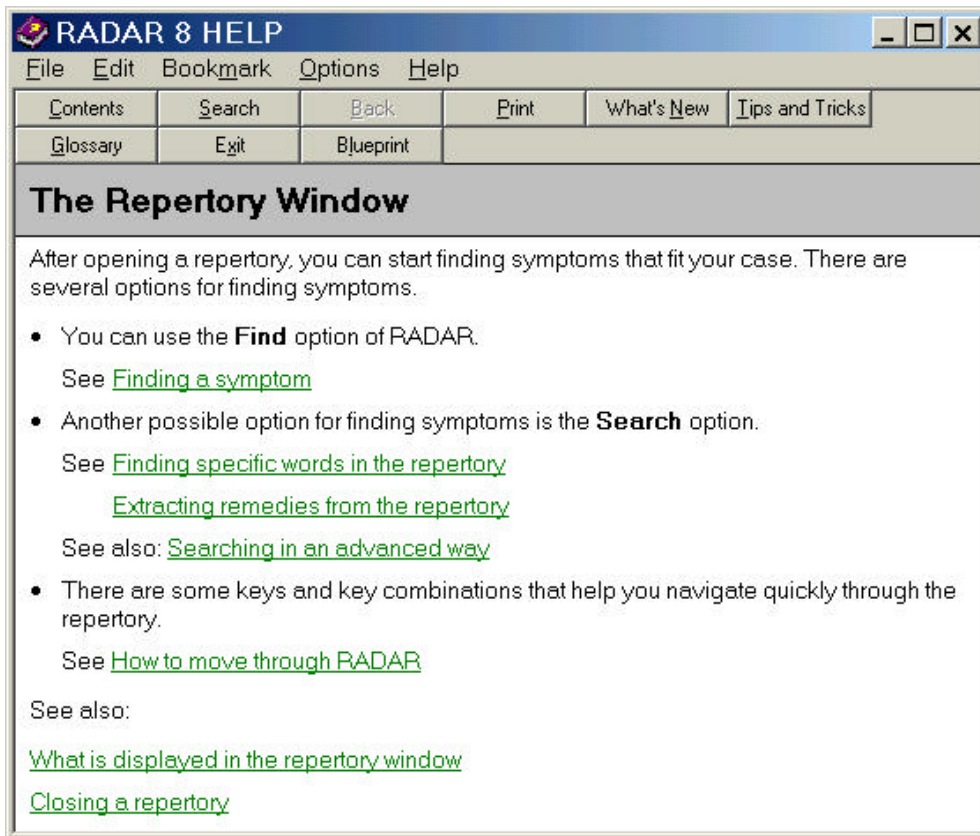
RADAR 8 HELP

File Edit Bookmark Options Help

Contents | Search | Back | Print | What's New | Tips and Tricks

Glossary | Exit | Blueprint

The Repertory Window

After opening a repertory, you can start finding symptoms that fit your case. There are several options for finding symptoms.

• You can use the **Find** option of RADAR.

See Finding a symptom

• Another possible option for finding symptoms is the **Search** option.

See Finding specific words in the repertory

Extracting remedies from the repertory

See also: Searching in an advanced way

• There are some keys and key combinations that help you navigate quickly through the repertory.

See How to move through RADAR

See also:

What is displayed in the repertory window

Closing a repertory